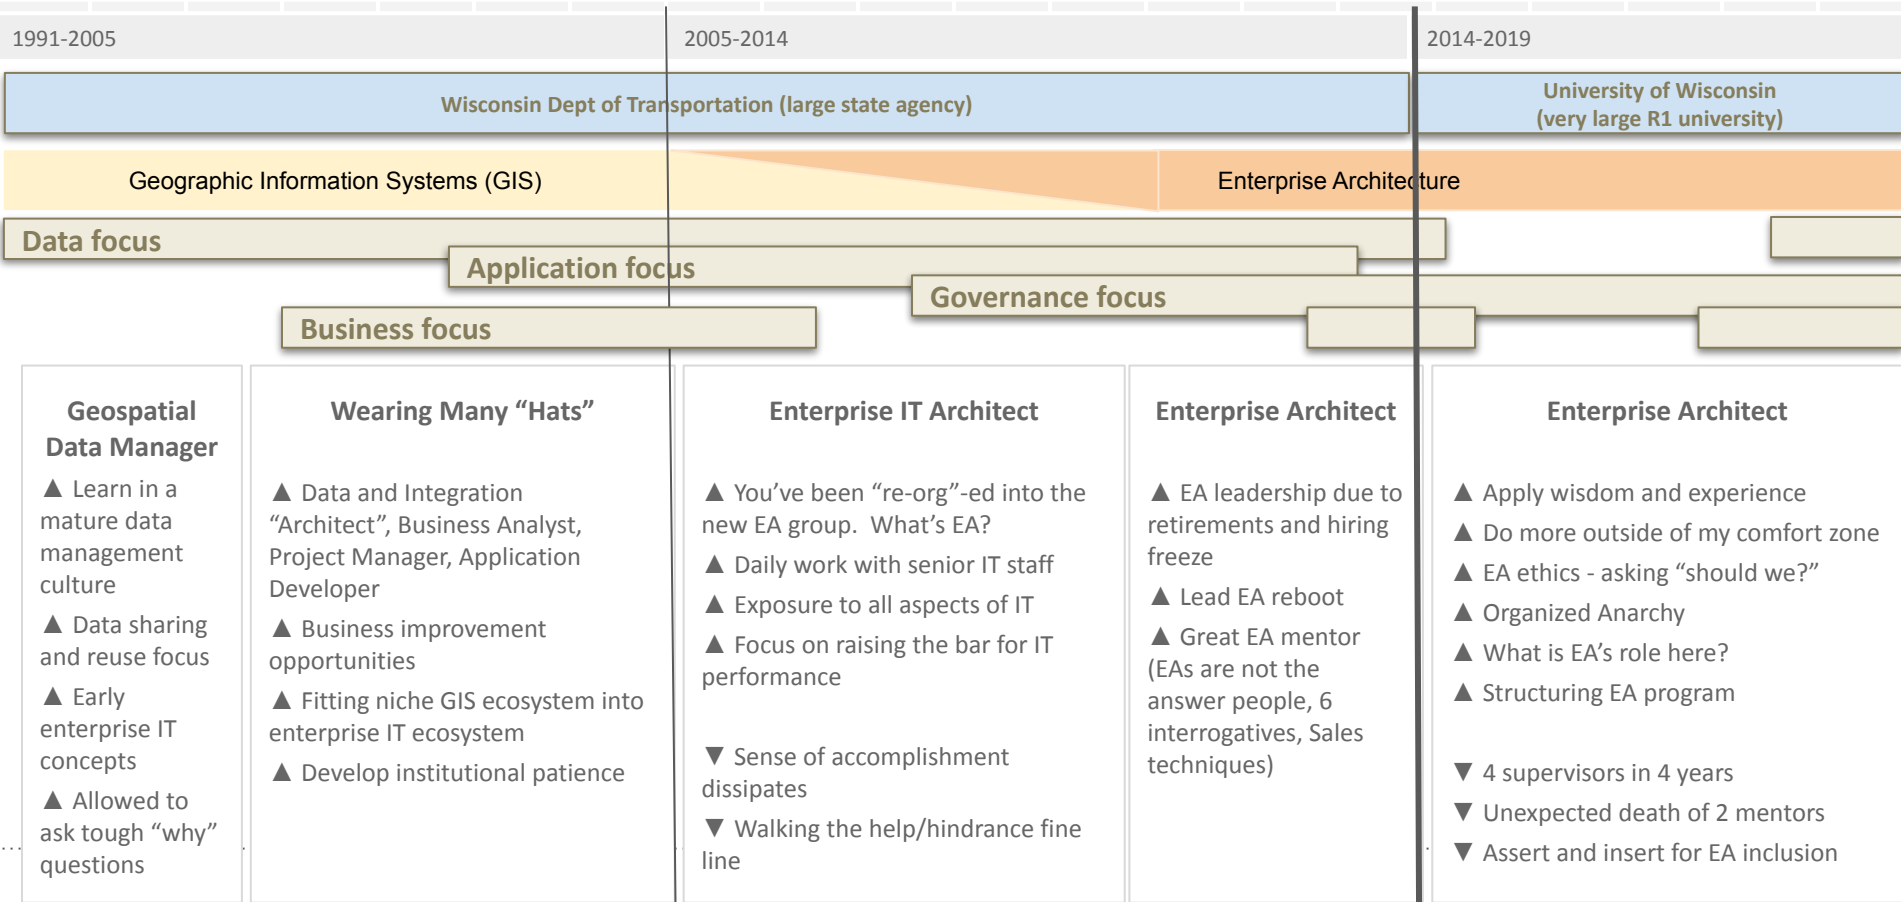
1991-2005

2005-2014

2014-2019

Wisconsin Dept of Transportation (large state agency)

University of Wisconsin (very large R1 university)

Geographic Information Systems (GIS)

Enterprise Architecture

Data focus

Application focus

Governance focus

Business focus

Geospatial Data Manager

▲ Learn in a mature data management culture

▲ Data sharing and reuse focus

▲ Early enterprise IT concepts

▲ Allowed to ask tough "why" questions

Wearing Many "Hats"

▲ Data and Integration "Architect", Business Analyst, Project Manager, Application Developer

▲ Business improvement opportunities

▲ Fitting niche GIS ecosystem into enterprise IT ecosystem

▲ Develop institutional patience

Enterprise IT Architect

▲ You've been "re-org"-ed into the new EA group. What's EA?

▲ Daily work with senior IT staff

▲ Exposure to all aspects of IT

▲ Focus on raising the bar for IT performance

▼ Sense of accomplishment dissipates

▼ Walking the help/hindrance fine line

Enterprise Architect

▲ EA leadership due to retirements and hiring freeze

▲ Lead EA reboot

▲ Great EA mentor (EAs are not the answer people, 6 interrogatives, Sales techniques)

Enterprise Architect

▲ Apply wisdom and experience

▲ Do more outside of my comfort zone

▲ EA ethics - asking "should we?"

▲ Organized Anarchy

▲ What is EA's role here?

▲ Structuring EA program

▼ 4 supervisors in 4 years

▼ Unexpected death of 2 mentors

▼ Assert and insert for EA inclusion